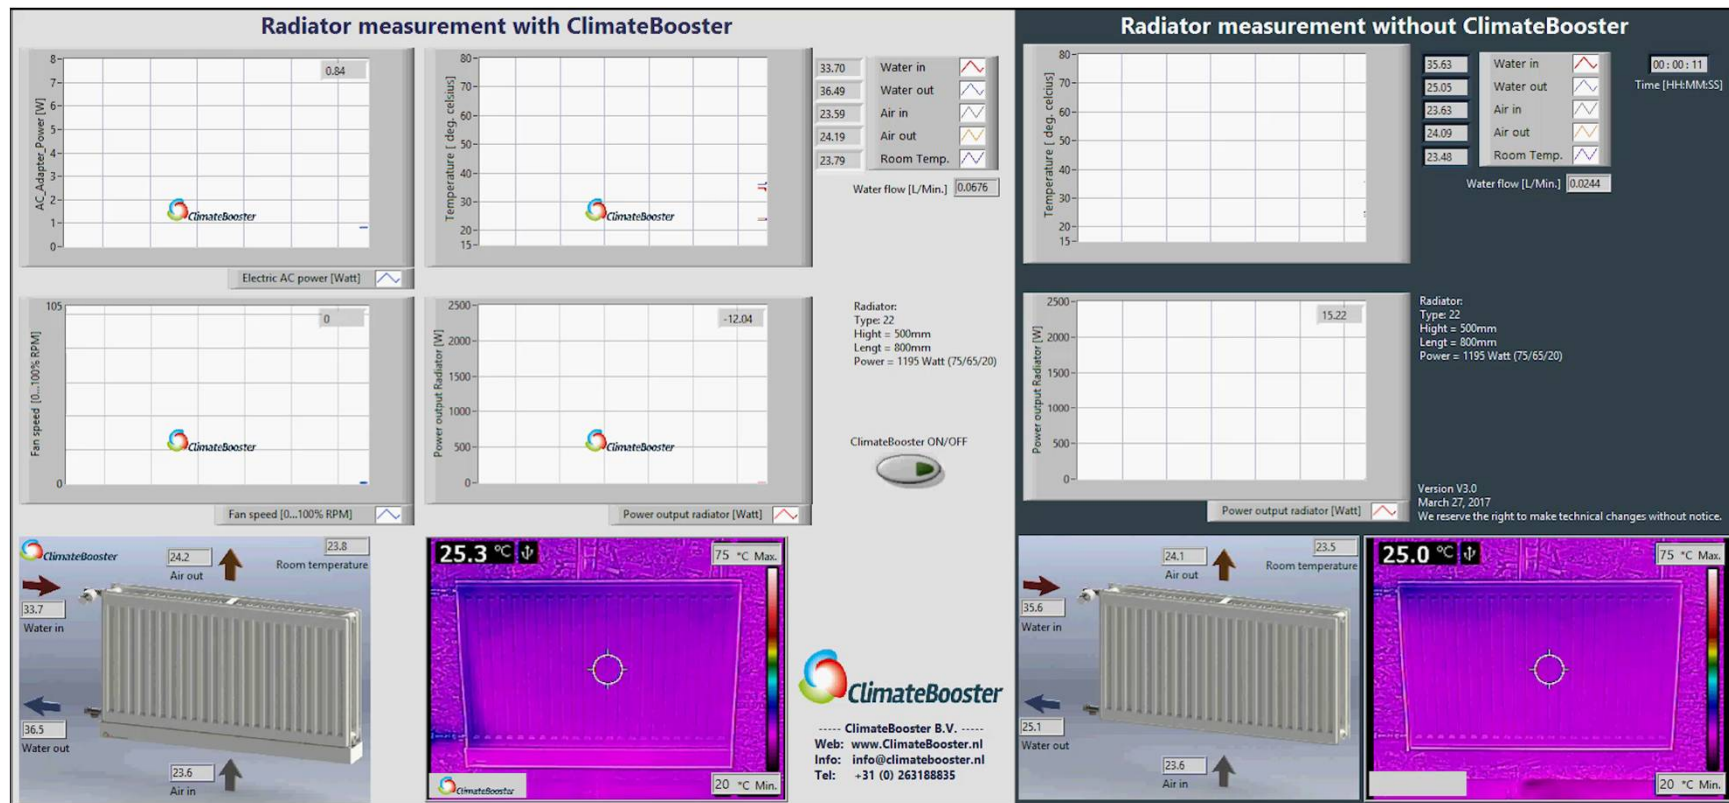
Radiator measurement with ClimateBooster

8
7
6
5
4
3
2
1
0
AC_Adapter_Power [W]
0.84
ClimateBooster
Electric AC power [Watt]

80
70
60
50
40
30
20
Temperature [ deg. celsius]
ClimateBooster

| | |
|---|---|
| 33.70 | Water in |
| 36.49 | Water out |
| 23.59 | Air in |
| 24.19 | Air out |
| 23.79 | Room Temp. |

Water flow [L/Min.] 0.0676

105
0
Fan speed [0...100% RPM]
0
ClimateBooster
Fan speed [0...100% RPM]

2500
2000
1500
1000
500
0
Power output Radiator [W]
-12.04
ClimateBooster
Power output radiator [Watt]

Radiator:
Type: 22
Hight = 500mm
Lengt = 800mm
Power = 1195 Watt (75/65/20)

ClimateBooster ON/OFF

ClimateBooster
24.2
Air out
23.8
Room temperature
33.7
Water in
36.5
Water out
23.6
Air in

25.3 °C
75 °C Max.
20 °C Min.
ClimateBooster

ClimateBooster
---- ClimateBooster B.V. ----
Web: www.ClimateBooster.nl
Info: info@climatebooster.nl
Tel: +31 (0) 263188835

Radiator measurement without ClimateBooster

80
70
60
50
40
30
20
15
Temperature [ deg. celsius]

| | |
|---|---|
| 35.63 | Water in |
| 25.05 | Water out |
| 23.63 | Air in |
| 24.09 | Air out |
| 23.48 | Room Temp. |

00 : 00 : 11
Time [HH:MM:SS]

Water flow [L/Min.] 0.0244

2500
2000
1500
1000
500
0
Power output Radiator [W]
15.22
Power output radiator [Watt]

Radiator:
Type: 22
Hight = 500mm
Lengt = 800mm
Power = 1195 Watt (75/65/20)

Version V3.0
March 27, 2017
We reserve the right to make technical changes without notice.

24.1
Air out
23.5
Room temperature
35.6
Water in
25.1
Water out
23.6
Air in

25.0 °C
75 °C Max.
20 °C Min.